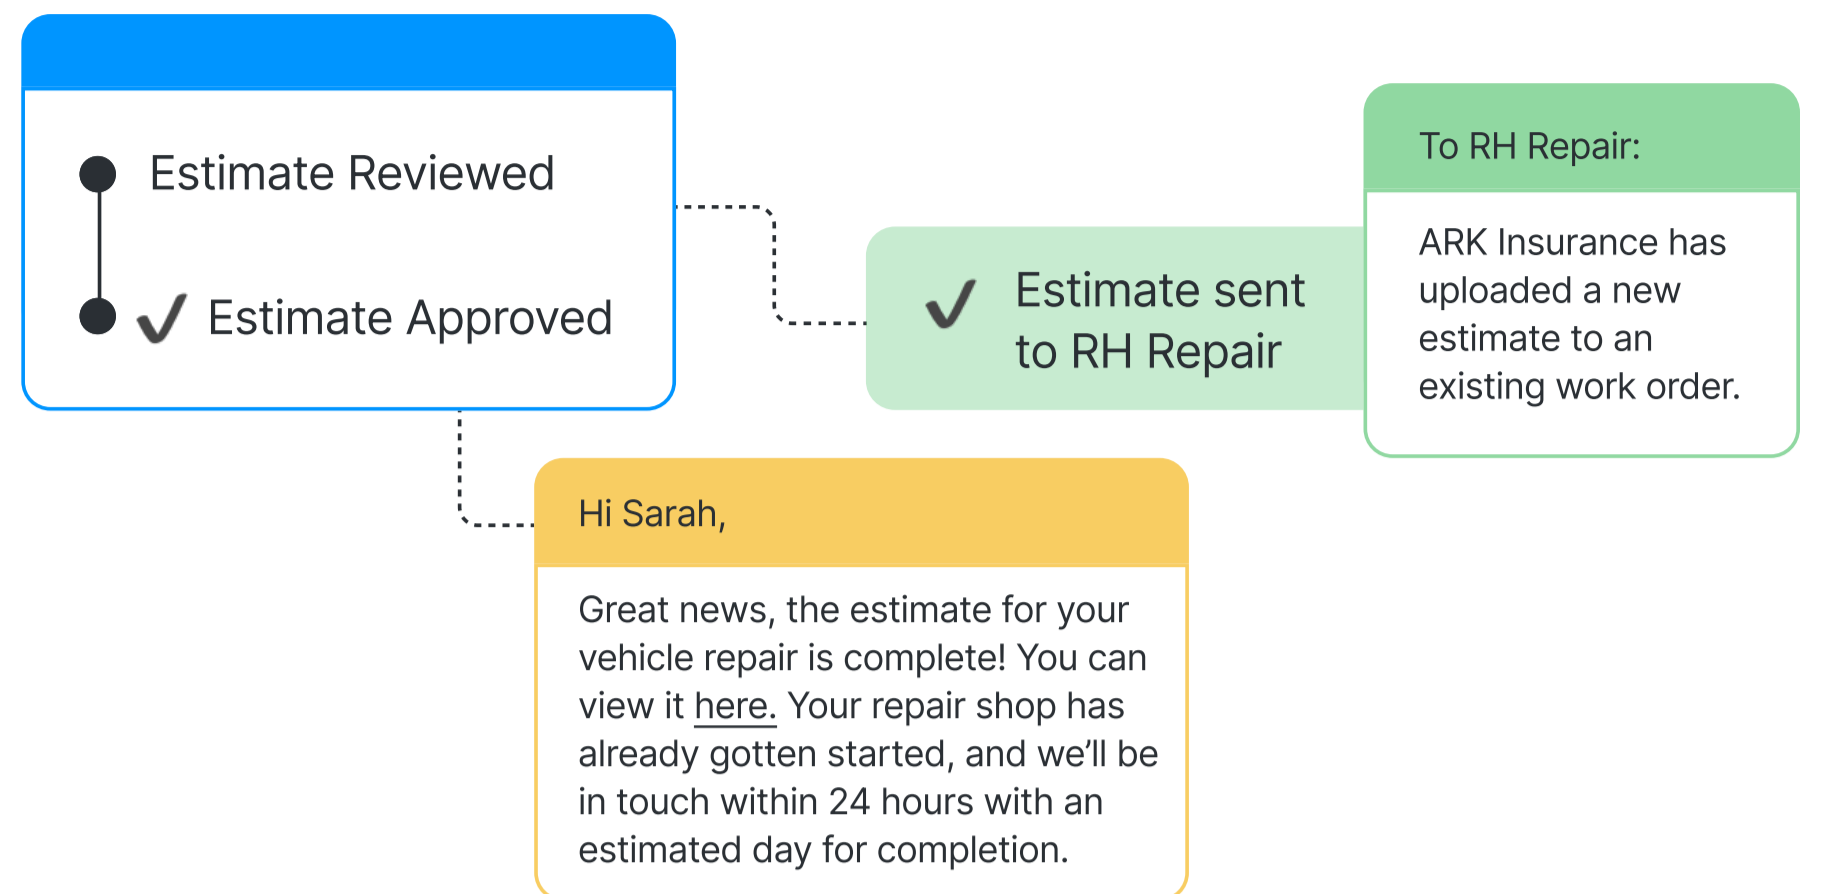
Estimate Reviewed

✓ Estimate Approved

✓ Estimate sent to RH Repair

To RH Repair:

ARK Insurance has uploaded a new estimate to an existing work order.

Hi Sarah,

Great news, the estimate for your vehicle repair is complete! You can view it here. Your repair shop has already gotten started, and we'll be in touch within 24 hours with an estimated day for completion.